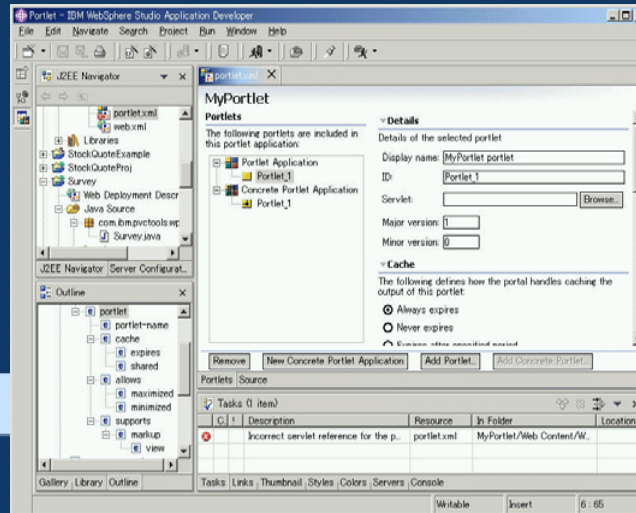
Portlet - IBM WebSphere Studio Application Developer

File Edit Navigate Search Project Run Window Help

J2EE Navigator ×

portlet.xml
web.xml
Libraries
StockQuoteExample
StockQuoteProj
Survey
Web Deployment Descr
Java Source
com.ibm.pvctools.wp
Survey.java

J2EE Navigator | Server Configurat...

Outline ×

portlet
portlet-name
cache
expires
shared
allows
maximized
minimized
supports
markup
view

Gallery | Library | Outline

portlet.xml ×

MyPortlet

Portlets

The following portlets are included in this portlet application:

Portlet Application
Portlet_1
Concrete Portlet Application
Portlet_1

Details

Details of the selected portlet

Display name: MyPortlet portlet

ID: Portlet_1

Servlet: Browse...

Major version: 1

Minor version: 0

Cache

The following defines how the portal handles caching the output of this portlet:

Always expires

Never expires

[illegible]

Remove | New Concrete Portlet Application | Add Portlet... | Add Concrete Portlet...

Portlets | Source

Tasks (1 item)

| | C | ! | Description | Resource | In Folder | Location |
|---|---|---|---|---|---|---|
| ⊗ | | | Incorrect servlet reference for the p... | portlet.xml | MyPortlet/Web Content/W... | |

Tasks | Links | Thumbnail | Styles | Colors | Servers | Console

Writable | Insert | 6 : 65